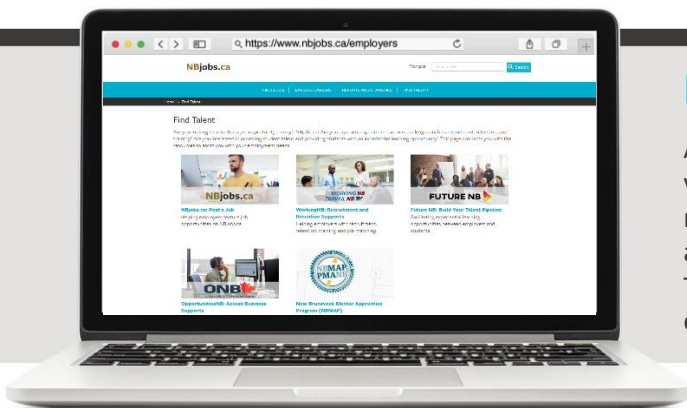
https://www.nbjobs.ca/employers

NBjobs.ca

Français

Search

Home > Find Talent

Find Talent

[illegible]

NBjobs.ca

NBjobs.ca: Post a Job

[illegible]

WORKING NB TRAVAIL NB

WorkingNB: Recruitment and Retention Supports

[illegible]

FUTURE NB

Future NB: Build Your Talent Pipeline

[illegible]

ONB

OpportunitiesNB: Access Business Supports

NBMAP PMANB

New Brunswick Mentor Apprentice Program (NBMAP)